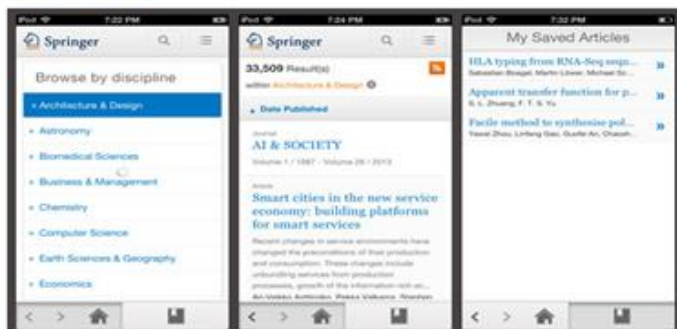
iPod 7:22 PM

Springer

Browse by discipline

+ Architecture & Design

+ Astronomy

+ Biomedical Sciences

+ Business & Management

+ Chemistry

+ Computer Science

+ Earth Sciences & Geography

+ Economics

iPod 7:24 PM

Springer

33,509 Result(s)

within Architecture & Design

▲ Date Published

Journal

AI & SOCIETY

Volume 1 / 1987 - Volume 28 / 2013

Article

Smart cities in the new service economy: building platforms for smart services

Recent changes in service environments have changed the preconditions of their production and consumption. These changes include unbundling services from production processes, growth of the information rich er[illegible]

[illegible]

iPod 7:32 PM

My Saved Articles

HLA typing from RNA-Seq sequ...
Sebastian Boegel, Martin Löwer, Michael Sc...

Apparent transfer function for p...
S. L. Zhuang, F. T. S. Yu

Facile method to synthesize pol...
Yaxel Zhou, Linfeng Gao, Guofa An, Chaosh...